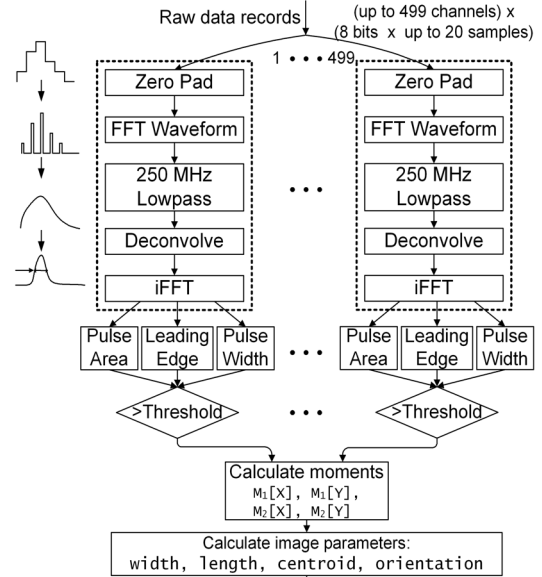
Raw data records
(up to 499 channels) x
(8 bits x up to 20 samples)
1 • • • 499

Zero Pad
FFT Waveform
250 MHz Lowpass
Deconvolve
iFFT

• • •

Zero Pad
FFT Waveform
250 MHz Lowpass
Deconvolve
iFFT

Pulse Area
Leading Edge
Pulse Width

• • •

Pulse Area
Leading Edge
Pulse Width

>Threshold

• • •

>Threshold

Calculate moments
$M_1[X]$, $M_1[Y]$,
$M_2[X]$, $M_2[Y]$

Calculate image parameters:
width, length, centroid, orientation